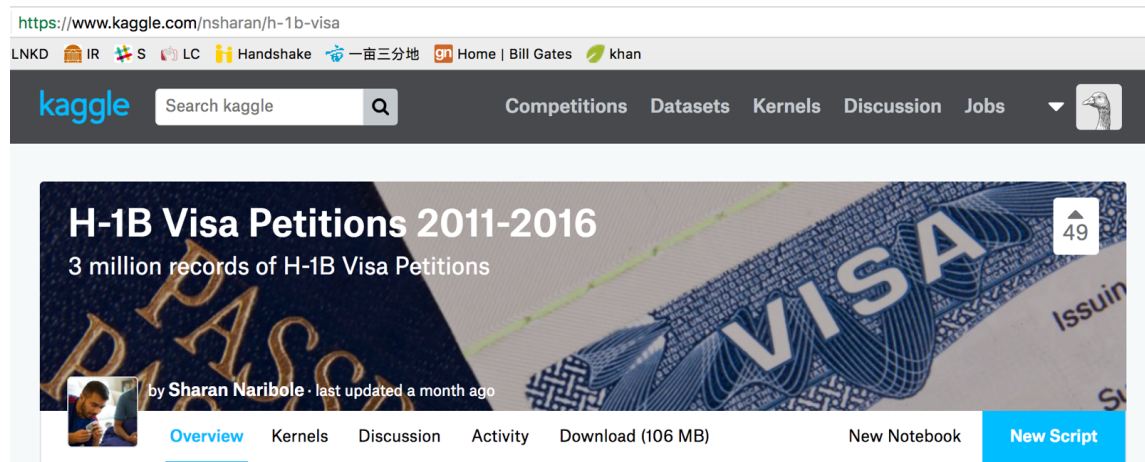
https://www.kaggle.com/nsharan/h-1b-visa

LNKD IR S LC Handshake 一亩三分地 Home | Bill Gates khan

kaggle Search kaggle Competitions Datasets Kernels Discussion Jobs

H-1B Visa Petitions 2011-2016
3 million records of H-1B Visa Petitions

49

PASS
VISA
Issuin

by Sharan Naribole · last updated a month ago

Overview Kernels Discussion Activity Download (106 MB) New Notebook New Script